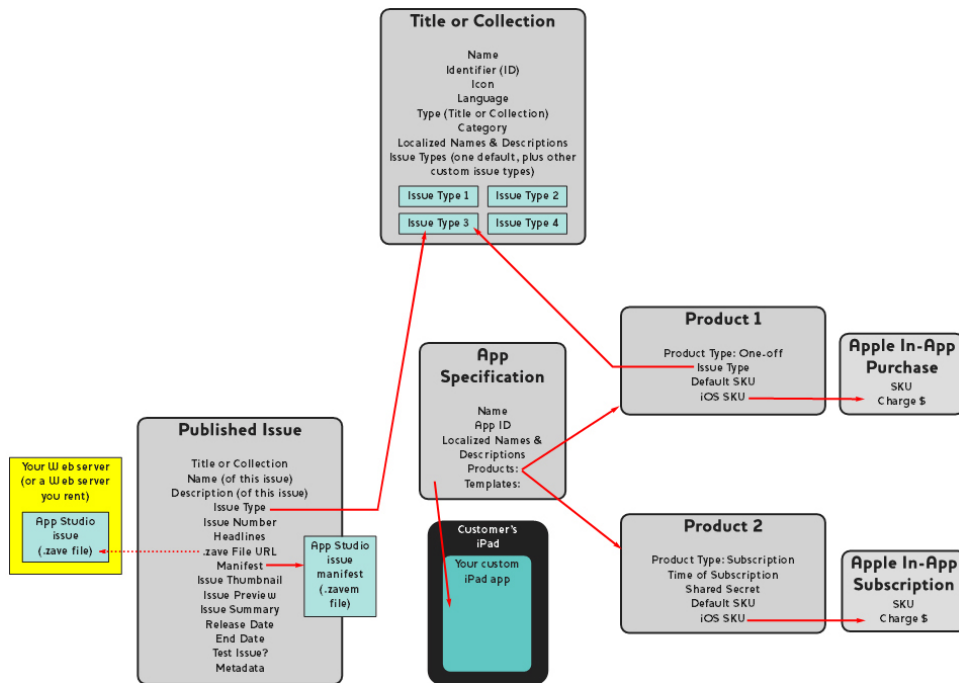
Title or Collection

Name
Identifier (ID)
Icon
Language
Type (Title or Collection)
Category
Localized Names & Descriptions
Issue Types (one default, plus other custom issue types)

Issue Type 1
Issue Type 2
Issue Type 3
Issue Type 4

Product 1

Product Type: One-off
Issue Type
Default SKU
iOS SKU

Apple In-App Purchase

SKU
Charge $

App Specification

Name
App ID
Localized Names & Descriptions
Products:
Templates:

Your Web server (or a Web server you rent)

App Studio issue (.zave file)

Published Issue

Title or Collection
Name (of this issue)
Description (of this issue)
Issue Type
Issue Number
Headlines
.zave File URL
Manifest
Issue Thumbnail
Issue Preview
Issue Summary
Release Date
End Date
Test Issue?
Metadata

App Studio issue manifest (.zavem file)

Customer's iPad

Your custom iPad app

Product 2

Product Type: Subscription
Time of Subscription
Shared Secret
Default SKU
iOS SKU

Apple In-App Subscription

SKU
Charge $